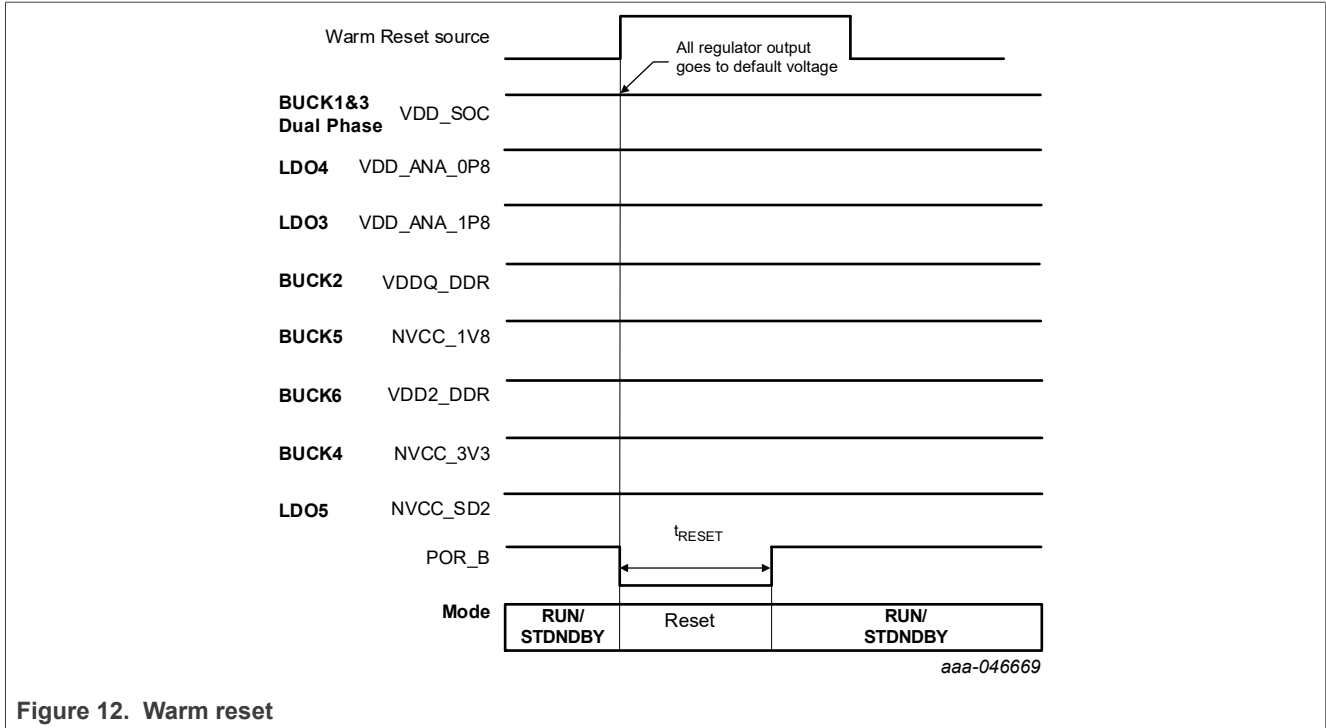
Warm Reset source

All regulator output goes to default voltage

BUCK1&3 Dual Phase VDD_SOC

LDO4 VDD_ANA_0P8

LDO3 VDD_ANA_1P8

BUCK2 VDDQ_DDR

BUCK5 NVCC_1V8

BUCK6 VDD2_DDR

BUCK4 NVCC_3V3

LDO5 NVCC_SD2

$t_{RESET}$

POR_B

Mode

| RUN/ STDNDBY | Reset | RUN/ STDNDBY |
|---|---|---|

aaa-046669

Figure 12. Warm reset